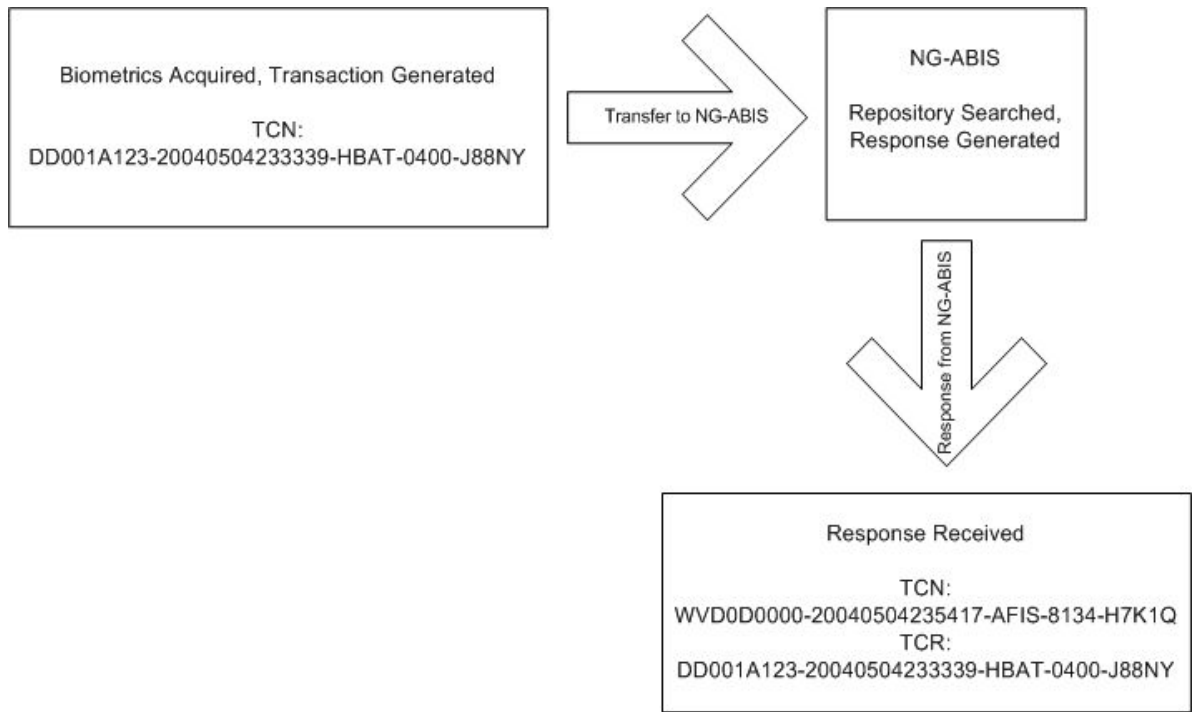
Biometrics Acquired, Transaction Generated

TCN:
DD001A123-20040504233339-HBAT-0400-J88NY

Transfer to NG-ABIS

NG-ABIS

Repository Searched, Response Generated

Response from NG-ABIS

Response Received

TCN:
WVD0D0000-20040504235417-AFIS-8134-H7K1Q
TCR:
DD001A123-20040504233339-HBAT-0400-J88NY